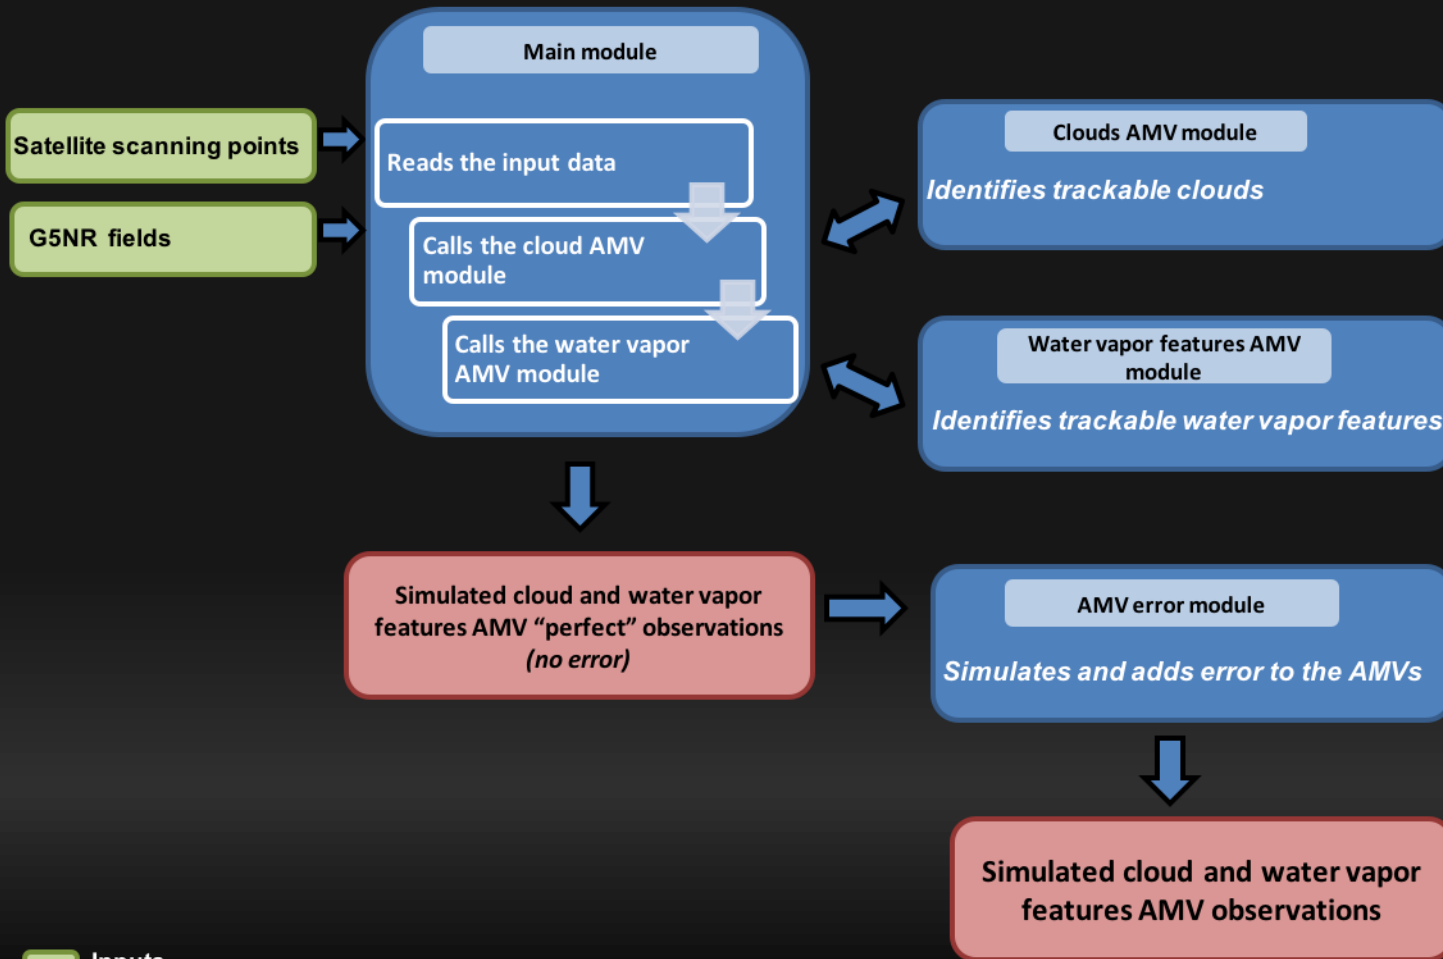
Satellite scanning points

G5NR fields

Main module

Reads the input data

Calls the cloud AMV module

Calls the water vapor AMV module

Clouds AMV module

Identifies trackable clouds

Water vapor features AMV module

Identifies trackable water vapor features

Simulated cloud and water vapor features AMV "perfect" observations (no error)

AMV error module

Simulates and adds error to the AMVs

Simulated cloud and water vapor features AMV observations

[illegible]